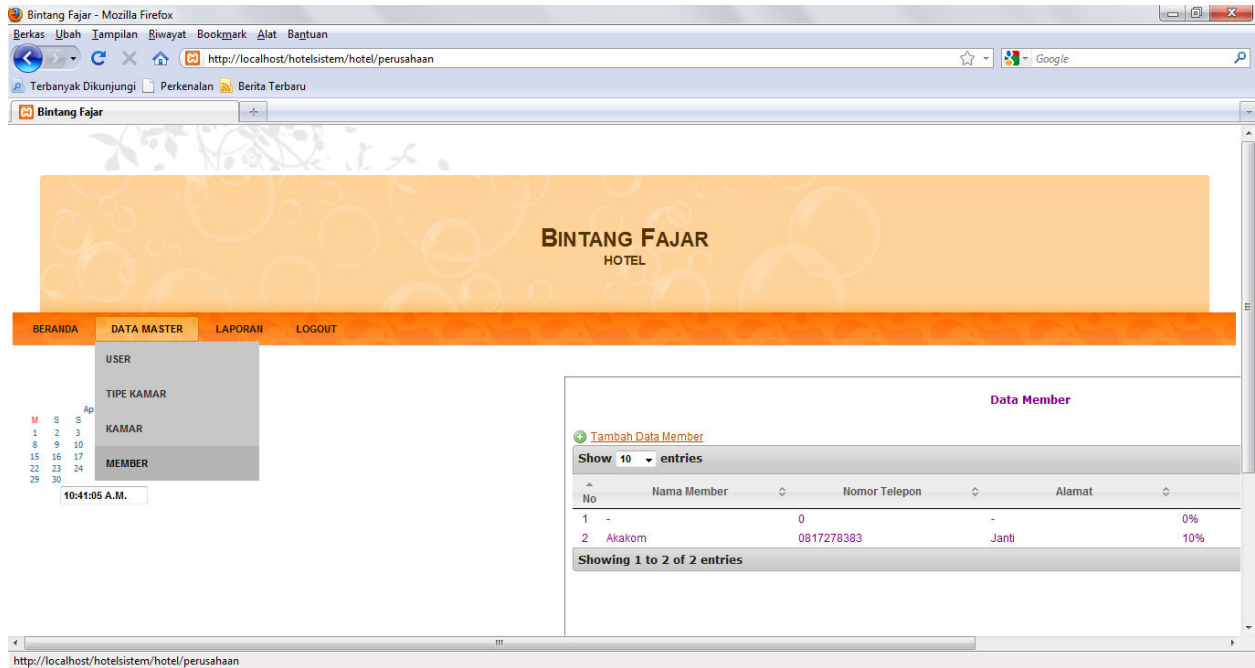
Bintang Fajar - Mozilla Firefox

Berkas Ubah Tampilan Riwayat Bookmark Alat Bantuan

http://localhost/hotelsistem/hotel/perusahaan

Google

Terbanyak Dikunjungi Perkenalan Berita Terbaru

Bintang Fajar

BINTANG FAJAR
HOTEL

BERANDA DATA MASTER LAPORAN LOGOUT

USER
TIPE KAMAR
KAMAR
MEMBER

Ap
M S S
1 2 3
8 9 10
15 16 17
22 23 24
29 30

10:41:05 A.M.

Data Member

Tambah Data Member

Show 10 entries

| No | Nama Member | Nomor Telepon | Alamat | |
|---|---|---|---|---|
| 1 | - | 0 | - | 0% |
| 2 | Akakom | 0817278383 | Janti | 10% |

Showing 1 to 2 of 2 entries

http://localhost/hotelsistem/hotel/perusahaan